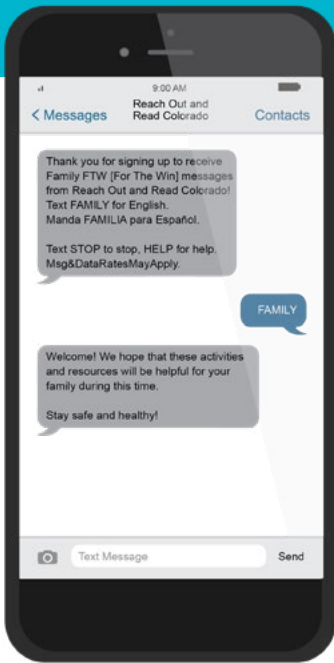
9:00 AM

< Messages

Reach Out and Read Colorado

Contacts

Thank you for signing up to receive Family FTW [For The Win] messages from Reach Out and Read Colorado! Text FAMILY for English. Manda FAMILIA para Español.

Text STOP to stop, HELP for help. Msg&DataRatesMayApply.

FAMILY

Welcome! We hope that these activities and resources will be helpful for your family during this time.

Stay safe and healthy!

Text Message

Send